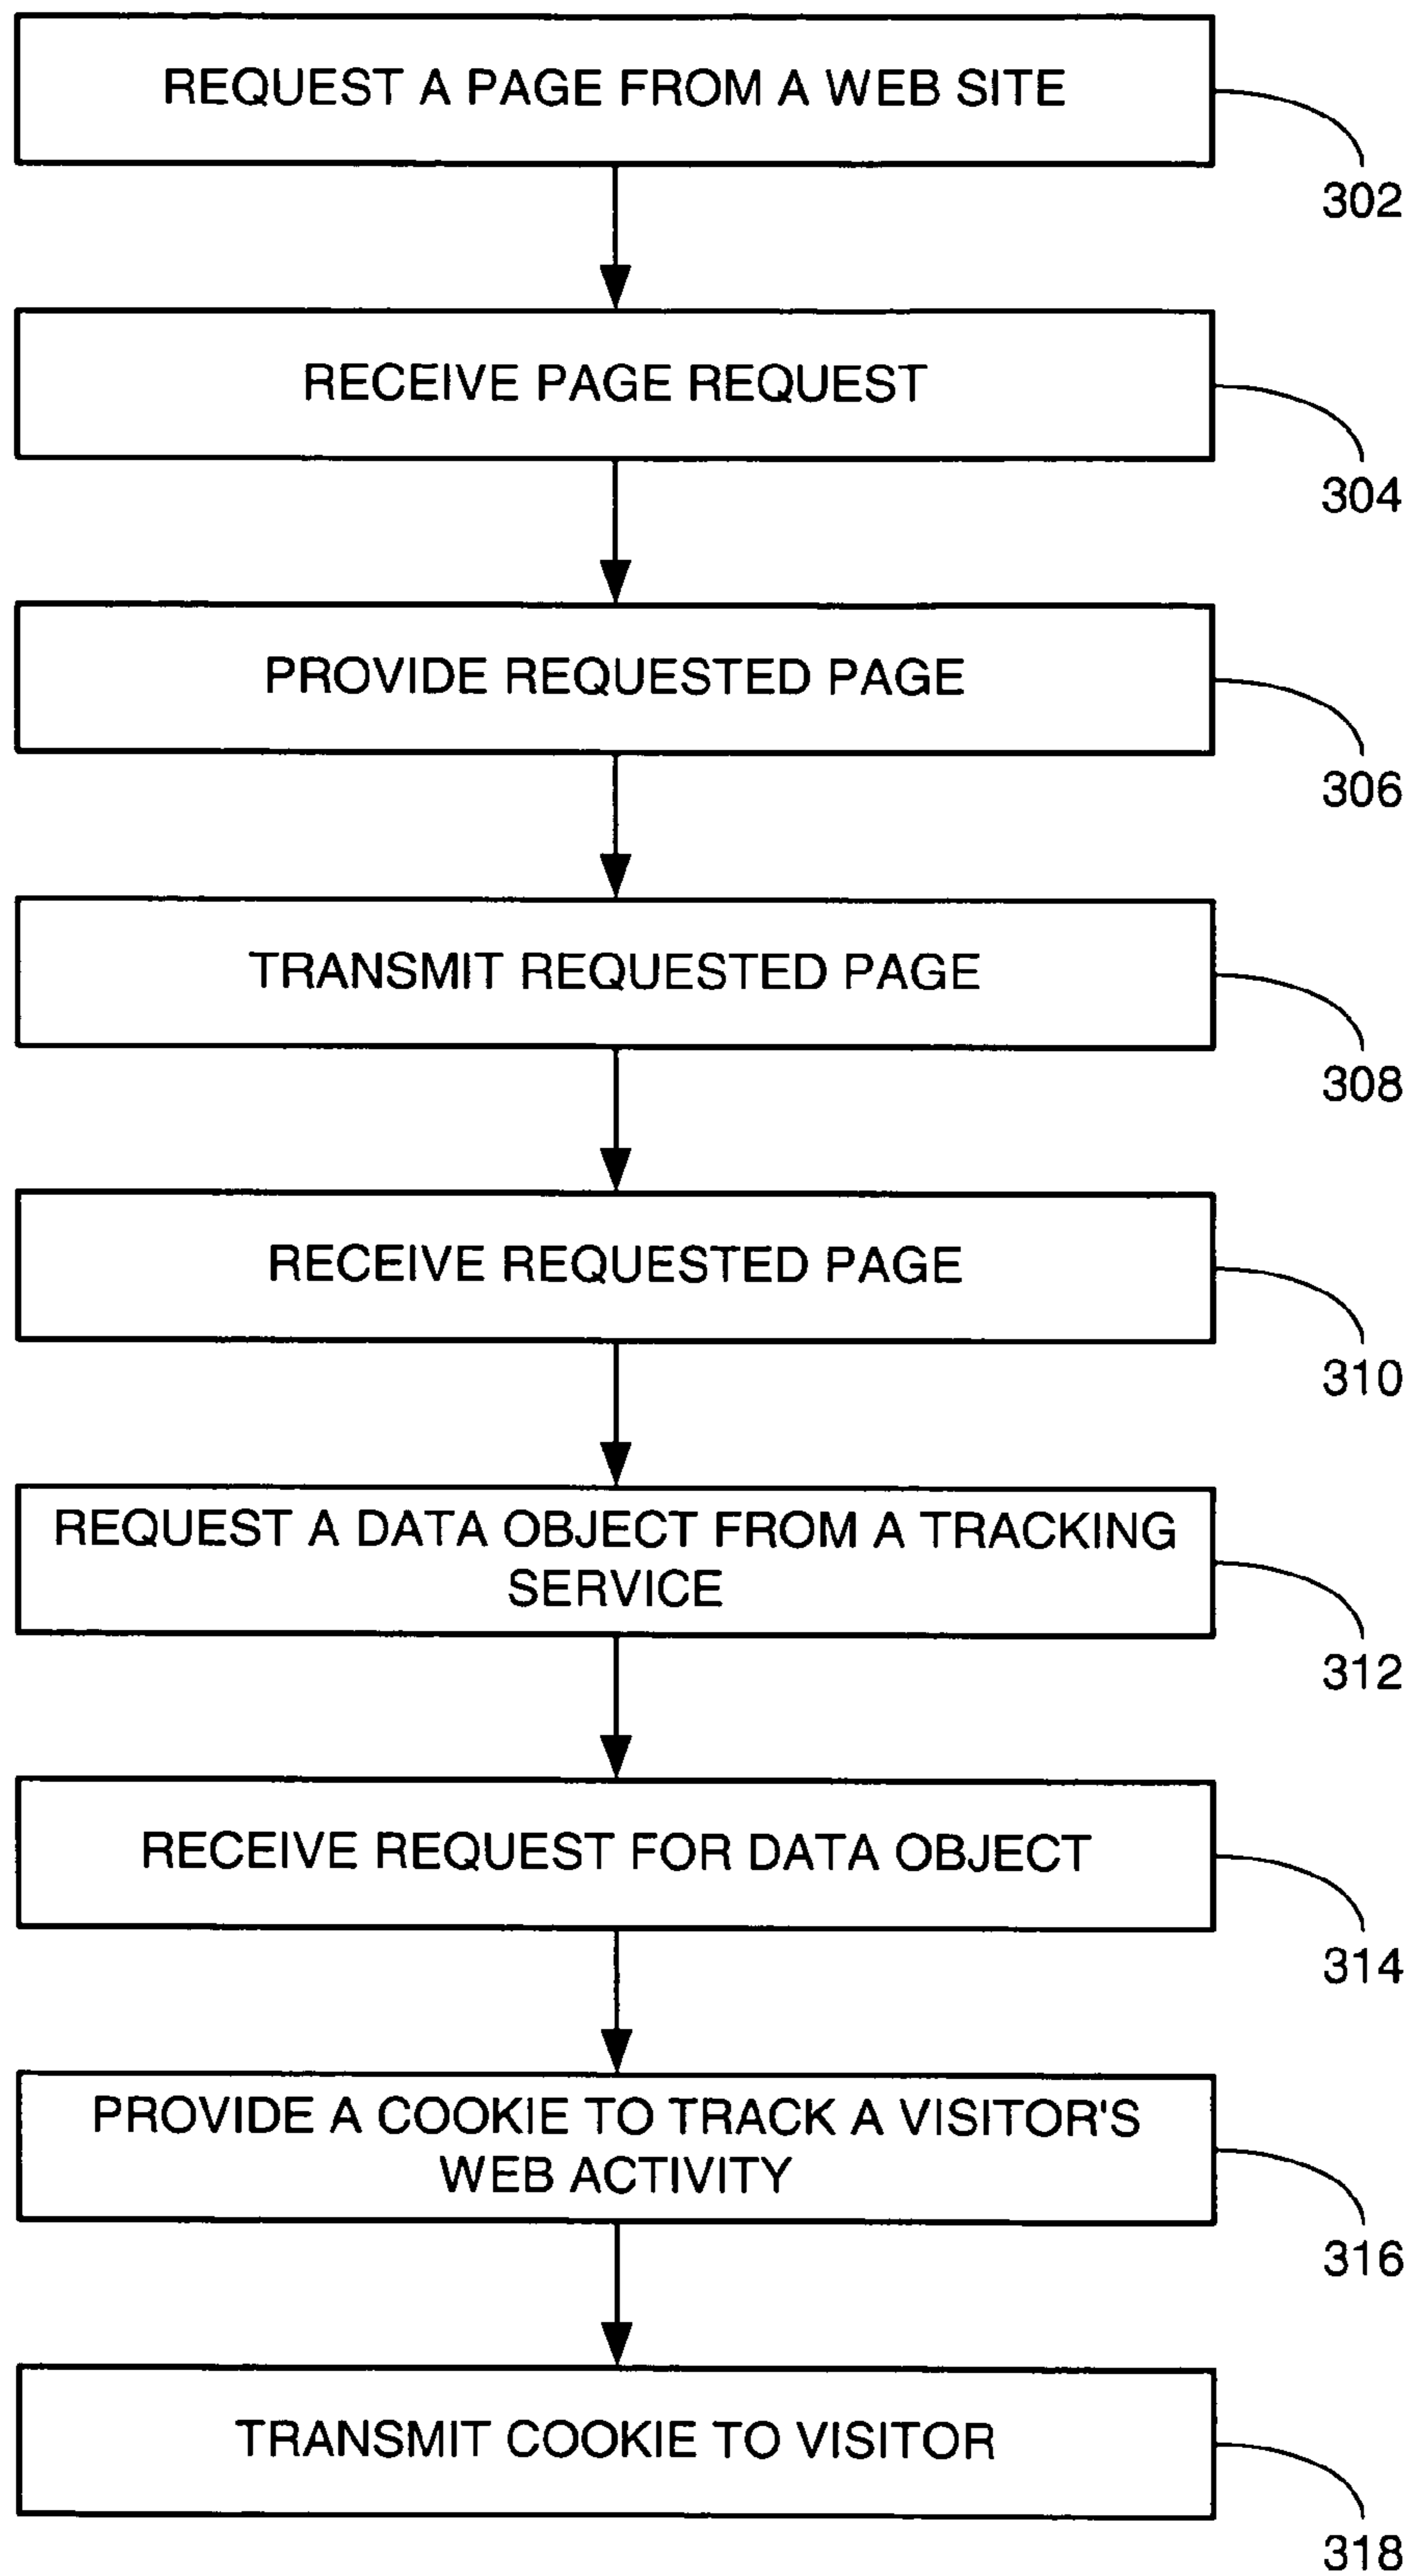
REQUEST A PAGE FROM A WEB SITE

302

RECEIVE PAGE REQUEST

304

PROVIDE REQUESTED PAGE

306

TRANSMIT REQUESTED PAGE

308

RECEIVE REQUESTED PAGE

310

REQUEST A DATA OBJECT FROM A TRACKING SERVICE

312

RECEIVE REQUEST FOR DATA OBJECT

314

PROVIDE A COOKIE TO TRACK A VISITOR'S WEB ACTIVITY

316

TRANSMIT COOKIE TO VISITOR

318